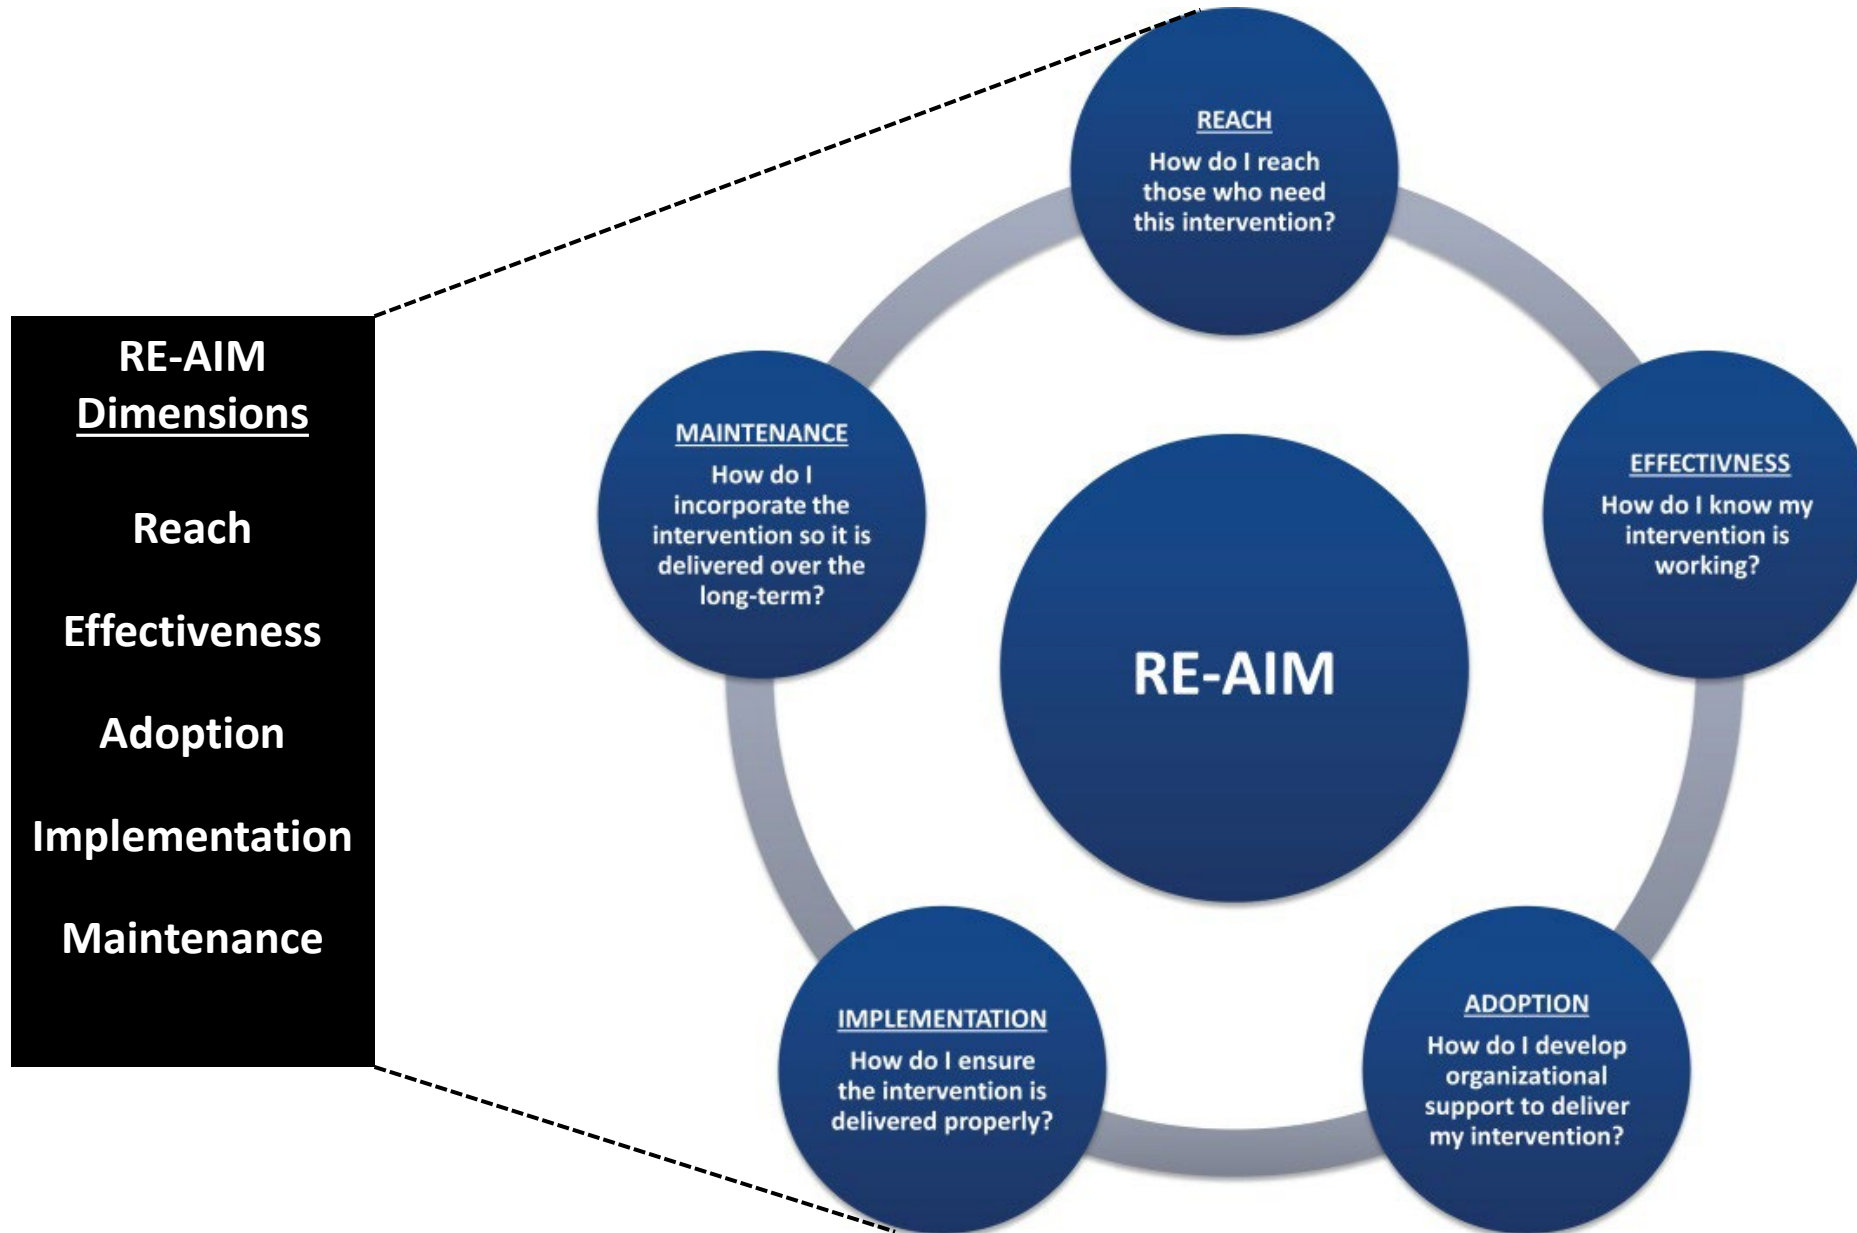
RE-AIM Dimensions

Reach

Effectiveness

Adoption

Implementation

Maintenance

REACH
How do I reach those who need this intervention?

EFFECTIVNESS
How do I know my intervention is working?

ADOPTION
How do I develop organizational support to deliver my intervention?

IMPLEMENTATION
How do I ensure the intervention is delivered properly?

MAINTENANCE
How do I incorporate the intervention so it is delivered over the long-term?

RE-AIM